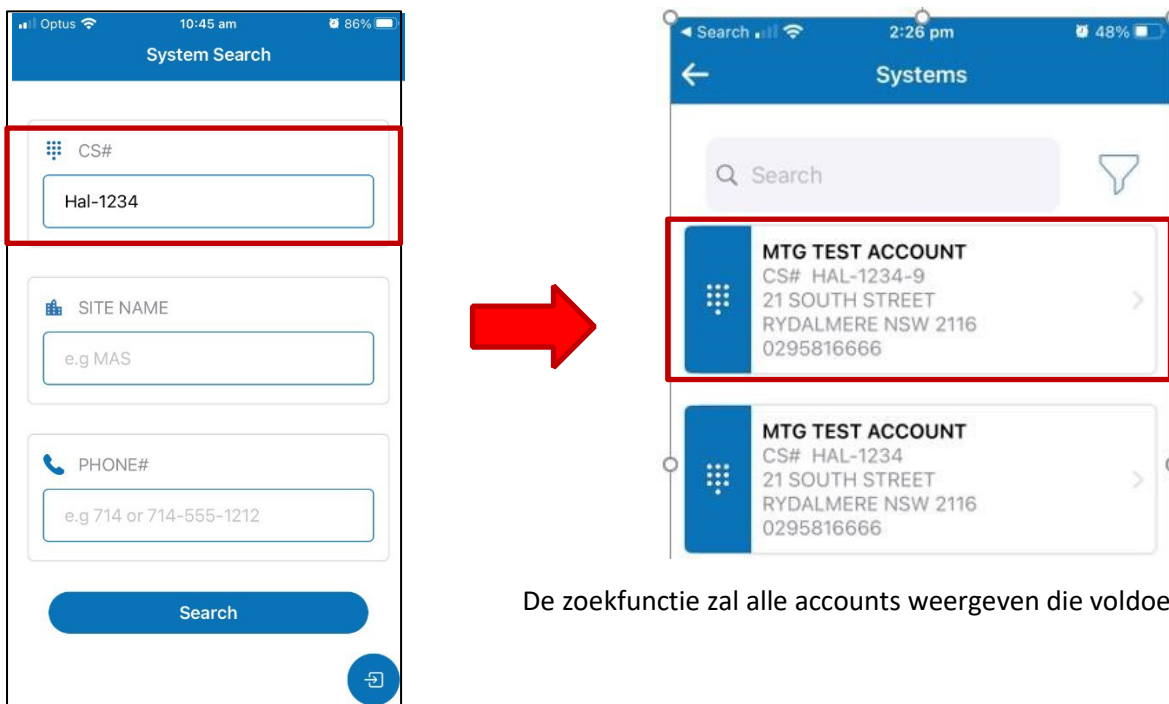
Optus 10:45 am 86%
System Search

CS#
Hal-1234

SITE NAME
e.g MAS

PHONE#
e.g 714 or 714-555-1212

Search

Search 2:26 pm 48%
Systems

Search

MTG TEST ACCOUNT
CS# HAL-1234-9
21 SOUTH STREET
RYDALMERE NSW 2116
0295816666

MTG TEST ACCOUNT
CS# HAL-1234
21 SOUTH STREET
RYDALMERE NSW 2116
0295816666

De zoekfunctie zal alle accounts weergeven die voldoe